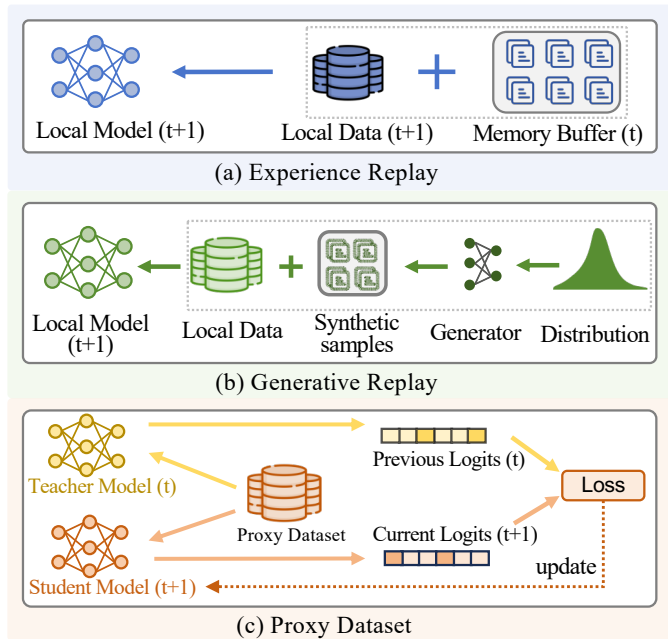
Local Model (t+1)

Local Data (t+1)

Memory Buffer (t)

(a) Experience Replay

Local Model (t+1)

Local Data

Synthetic samples

Generator

Distribution

(b) Generative Replay

Teacher Model (t)

Previous Logits (t)

Loss

Proxy Dataset

Current Logits (t+1)

update

Student Model (t+1)

(c) Proxy Dataset